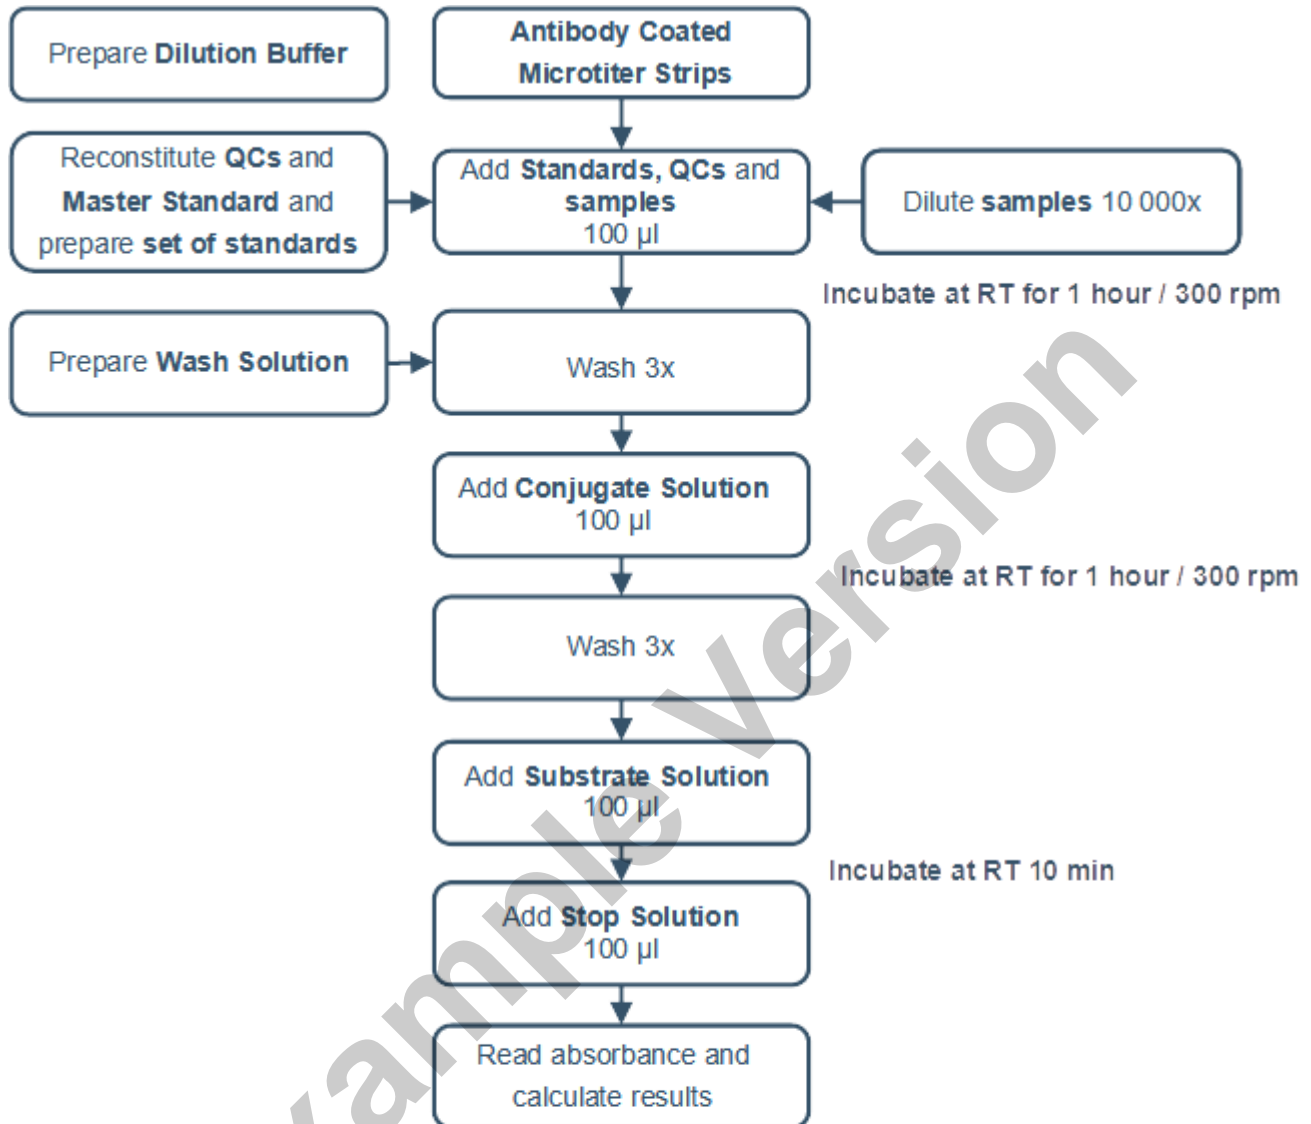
Prepare **Dilution Buffer**

**Antibody Coated Microtiter Strips**

Reconstitute **QCs** and **Master Standard** and prepare **set of standards**

Add **Standards, QCs** and **samples**
100 µl

Dilute **samples** 10 000x

Incubate at RT for 1 hour / 300 rpm

Prepare **Wash Solution**

Wash 3x

Add **Conjugate Solution**
100 µl

Incubate at RT for 1 hour / 300 rpm

Wash 3x

Add **Substrate Solution**
100 µl

Incubate at RT 10 min

Add **Stop Solution**
100 µl

Read absorbance and calculate results

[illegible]ample Version